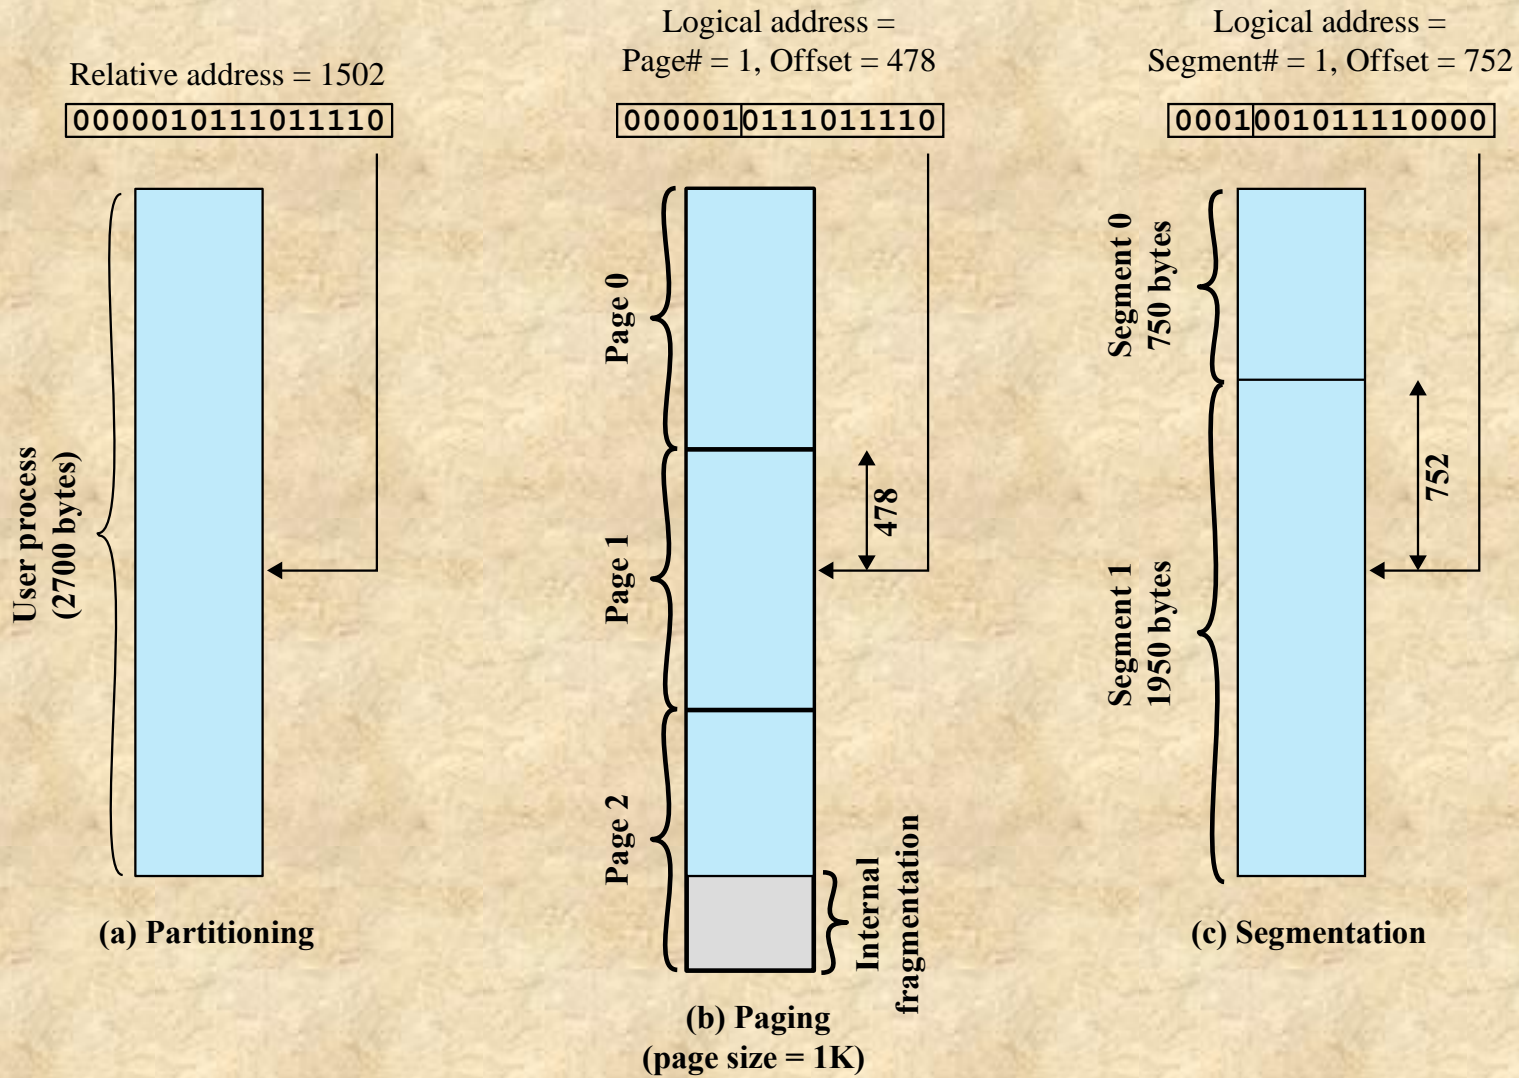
Relative address = 1502

0000010111011110

User process (2700 bytes)

(a) Partitioning

Logical address = Page# = 1, Offset = 478

000001 0111011110

Page 0

Page 1

Page 2

478

Internal fragmentation

(b) Paging (page size = 1K)

Logical address = Segment# = 1, Offset = 752

0001 001011110000

Segment 0 750 bytes

Segment 1 1950 bytes

752

(c) Segmentation